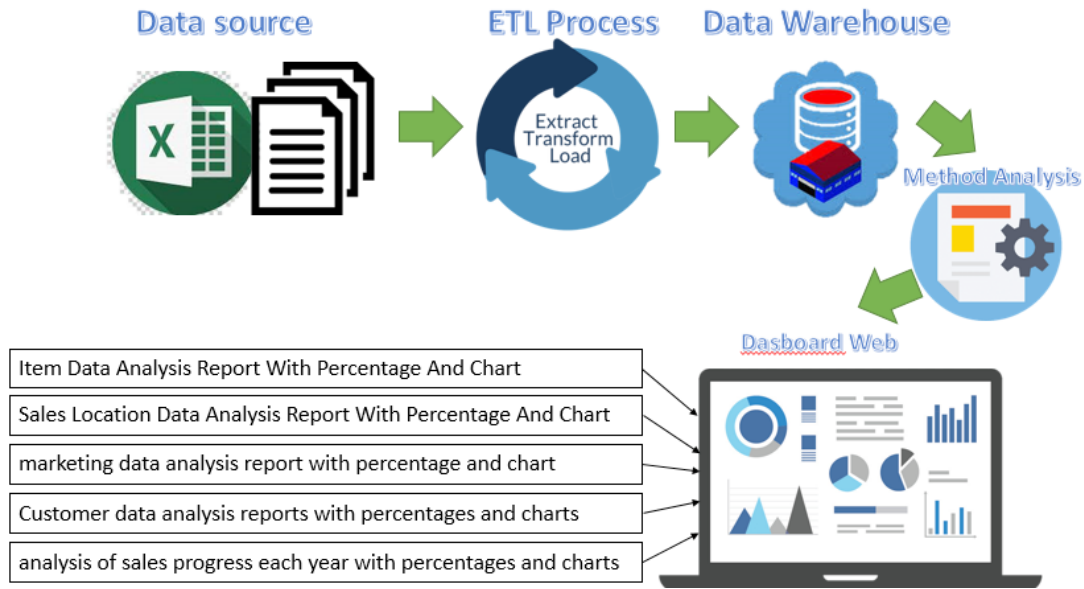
Data source

ETL Process

Data Warehouse

X

Extract
Transform
Load

Method Analysis

Dasboard Web

Item Data Analysis Report With Percentage And Chart

Sales Location Data Analysis Report With Percentage And Chart

marketing data analysis report with percentage and chart

Customer data analysis reports with percentages and charts

analysis of sales progress each year with percentages and charts